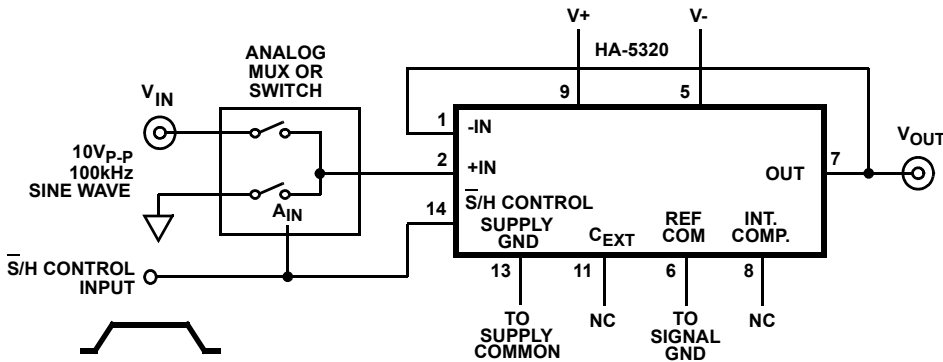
V+

V-

HA-5320

ANALOG MUX OR SWITCH

$V_{IN}$

$10V_{P-P}$ 100kHz SINE WAVE

$A_{IN}$

9

5

1

-IN

2

+IN

$\overline{S}$/H CONTROL

14

OUT

7

$V_{OUT}$

SUPPLY GND

$C_{EXT}$

REF COM

INT. COMP.

$\overline{S}$/H CONTROL INPUT

13

11

6

8

TO SUPPLY COMMON

NC

TO SIGNAL GND

NC